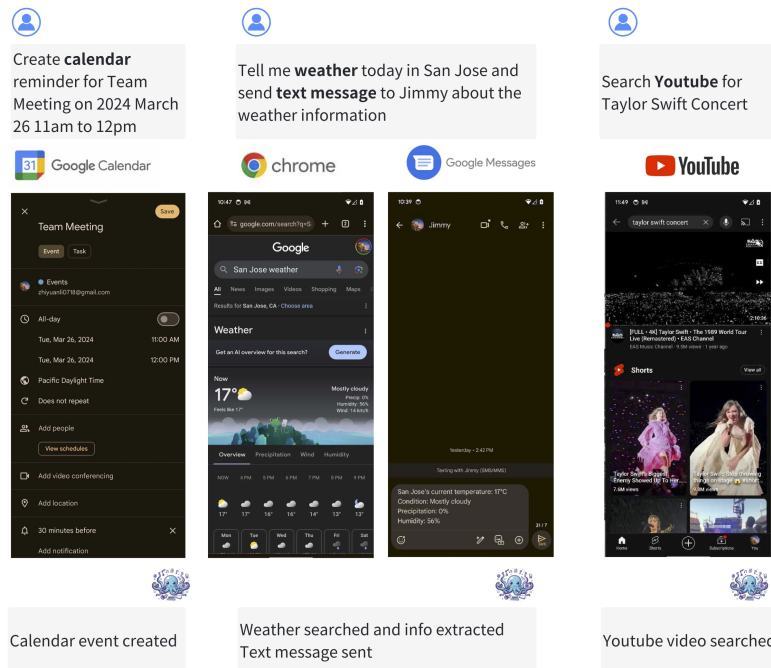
Create **calendar** reminder for Team Meeting on 2024 March 26 11am to 12pm

Google Calendar

Save

Team Meeting

Event Task

Events
zhiyuan0718@gmail.com

All-day

Tue, Mar 26, 2024 11:00 AM

Tue, Mar 26, 2024 12:00 PM

Pacific Daylight Time

Does not repeat

Add people

View schedules

Add video conferencing

Add location

30 minutes before

Add notification

Calendar event created

Tell me **weather** today in San Jose and send **text message** to Jimmy about the weather information

chrome

Google Messages

10:47

google.com/search?q=S

Google

San Jose weather

All News Images Videos Shopping Maps

Results for San Jose, CA · Choose area

Weather

Get an AI overview for this search? Generate

Now

17°

Feels like 17°

Mostly cloudy
Precip: 0%
Humidity: 56%
Wind: 14 km/h

Overview Precipitation Wind Humidity

NOW 3 PM 4 PM 5 PM 6 PM 7 PM 8 PM

17° 17° 16° 16° 14° 13° 13°

Mon Tue Wed Thu Fri Sat

10:39

Jimmy

Yesterday • 2:42 PM

Texting with Jimmy (SMS/MMS)

San Jose's current temperature: 17°C
Condition: Mostly cloudy
Precipitation: 0%
Humidity: 56%

31 / 7

Weather searched and info extracted
Text message sent

Search **Youtube** for Taylor Swift Concert

YouTube

11:49

taylor swift concert

2:10:36

[FULL • 4K] Taylor Swift - The 1989 World Tour Live (Remastered) • EAS Channel
EAS Music Channel · 9.9M views · 1 year ago

Shorts

View all

Taylor Swift's Biggest Enemy Showed Up To Her...
7.6M views

Taylor Swift's... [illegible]
7.8M views

Home Shorts Subscriptions You

Youtube video searched